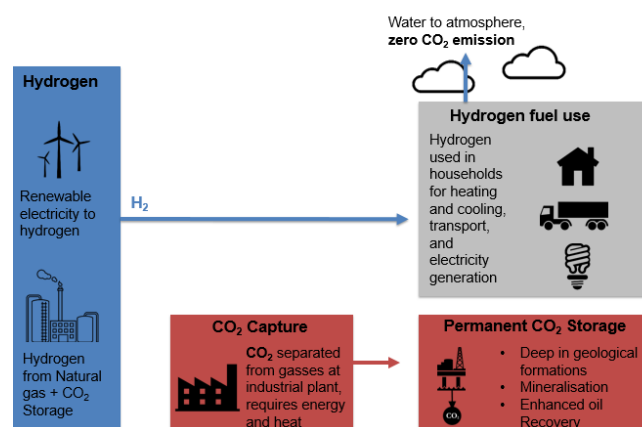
Water to atmosphere, **zero $CO_2$ emission**

Hydrogen

Renewable electricity to hydrogen

Hydrogen from Natural gas + $CO_2$ Storage

$H_2$

Hydrogen fuel use

Hydrogen used in households for heating and cooling, transport, and electricity generation

$CO_2$ Capture

$CO_2$ separated from gasses at industrial plant, requires energy and heat

Permanent $CO_2$ Storage

- Deep in geological formations
- Mineralisation
- Enhanced oil Recovery

$CO_2$